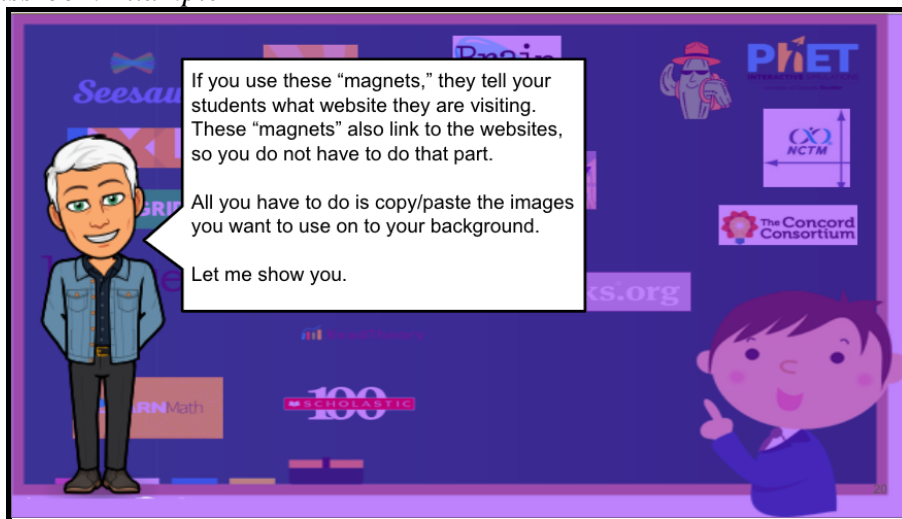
Seesaw

PhET INTERACTIVE SIMULATIONS

NCTM

The Concord Consortium

If you use these “magnets,” they tell your students what website they are visiting. These “magnets” also link to the websites, so you do not have to do that part.

All you have to do is copy/paste the images you want to use on to your background.

Let me show you.

GRID

ks.org

ARN Math

SCHOLASTIC

100

20